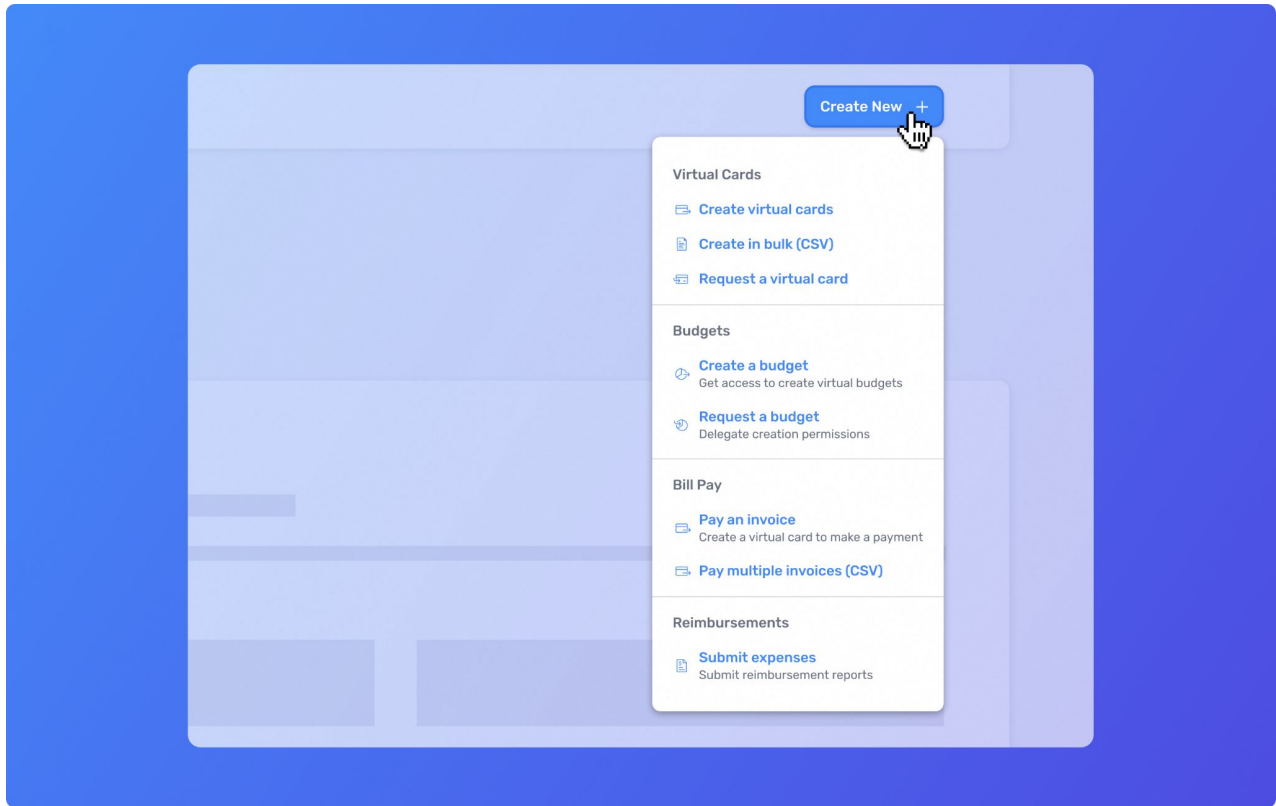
Create New +

Virtual Cards

Create virtual cards

Create in bulk (CSV)

Request a virtual card

Budgets

Create a budget
Get access to create virtual budgets

Request a budget
Delegate creation permissions

Bill Pay

Pay an invoice
Create a virtual card to make a payment

Pay multiple invoices (CSV)

Reimbursements

Submit expenses
Submit reimbursement reports